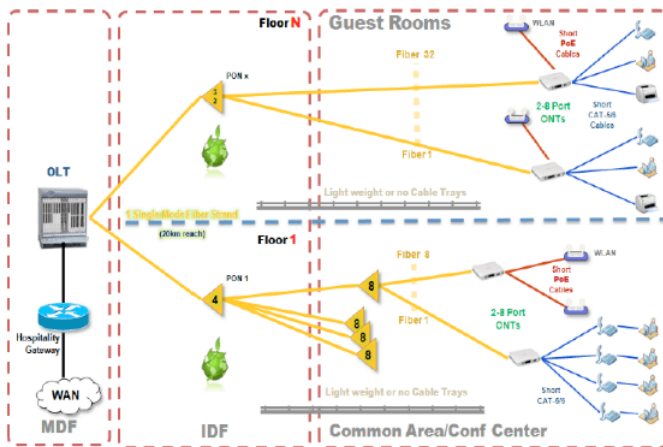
Floor N

Guest Rooms

WLAN

Short PoE Cables

Fiber 32

PON x

3

2

2-8 Port ONTs

Short CAT-5/6 Cables

Fiber 1

OLT

Light weight or no Cable Trays

1 SingleMode Fiber Strand

(20km reach)

Floor 1

Fiber 8

WLAN

PON 1

4

8

Short PoE Cables

2-8 Port ONTs

Fiber 1

8

8

8

Hospitality Gateway

Short CAT-5/6

WAN

Light weight or no Cable Trays

MDF

IDF

Common Area/Conf Center